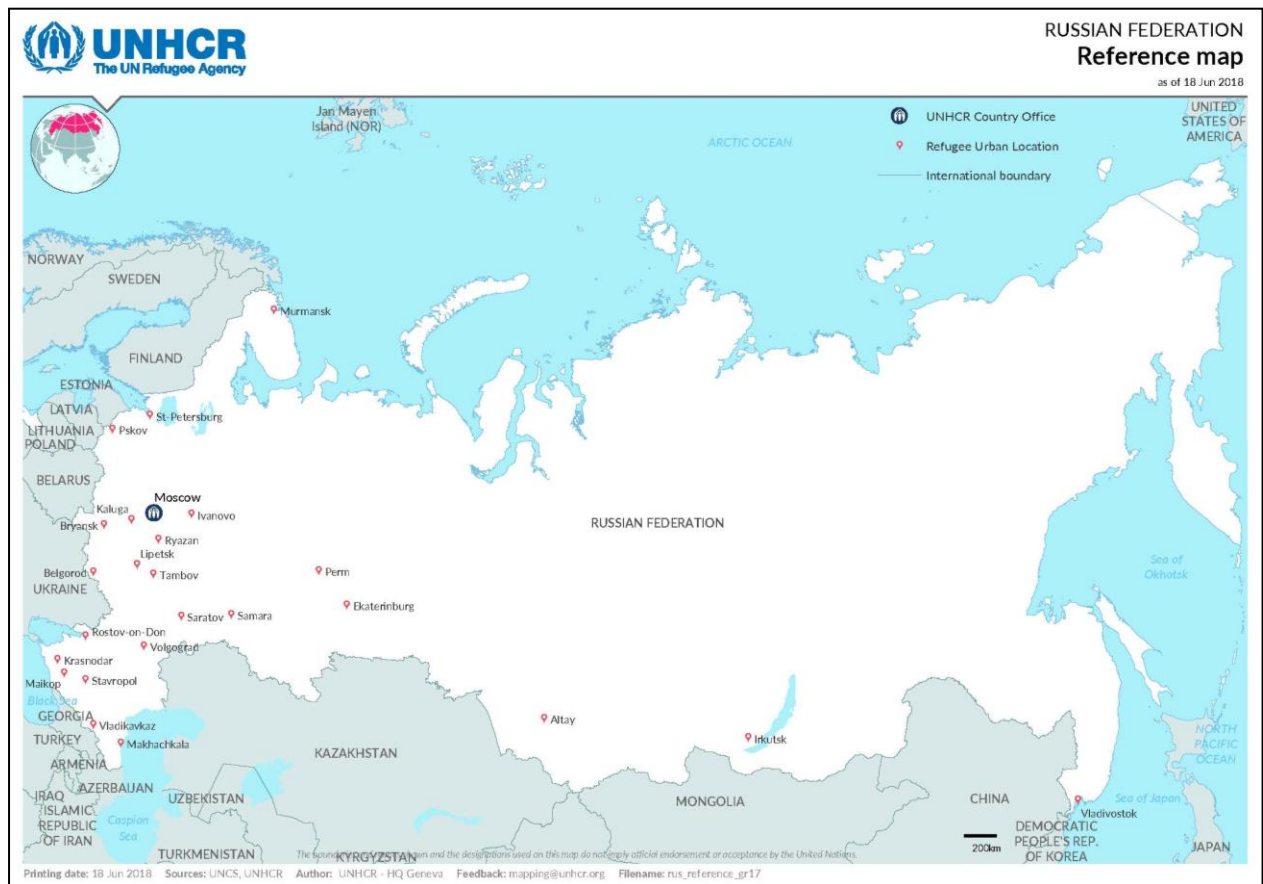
UNHCR
The UN Refugee Agency

RUSSIAN FEDERATION
Reference map
as of 18 Jun 2018

UNHCR Country Office
Refugee Urban Location
International boundary

Jan Mayen Island (NOR)
ARCTIC OCEAN
UNITED STATES OF AMERICA

NORWAY
SWEDEN
FINLAND
ESTONIA
LATVIA
LITHUANIA
POLAND
BELARUS
UKRAINE
GEORGIA
TURKEY
ARMENIA
AZERBAIJAN
IRAQ
ISLAMIC REPUBLIC OF IRAN
TURKMENISTAN
UZBEKISTAN
KYRGYZSTAN
KAZAKHSTAN
MONGOLIA
CHINA
DEMOCRATIC PEOPLE'S REP. OF KOREA
JAPAN
Black Sea
Caspian Sea
Sea of Okhotsk
Sea of Japan
NORTH PACIFIC OCEAN

Murmansk
St-Petersburg
Pskov
Moscow
Kaluga
Bryansk
Ivanovo
Ryazan
Lipetsk
Belgorod
Tambov
Perm
Ekaterinburg
Saratov
Samara
Rostov-on-Don
Volgograd
Krasnodar
Maikop
Stavropol
Vladikavkaz
Makhachkala
Altay
Irkutsk
Vladivostok
RUSSIAN FEDERATION

200km

The boundaries and names shown and the designations used on this map do not imply official endorsement or acceptance by the United Nations.

Printing date: 18 Jun 2018 Sources: UNCS, UNHCR Author: UNHCR - HQ Geneva Feedback: mapping@unhcr.org Filename: rus_reference_gr17